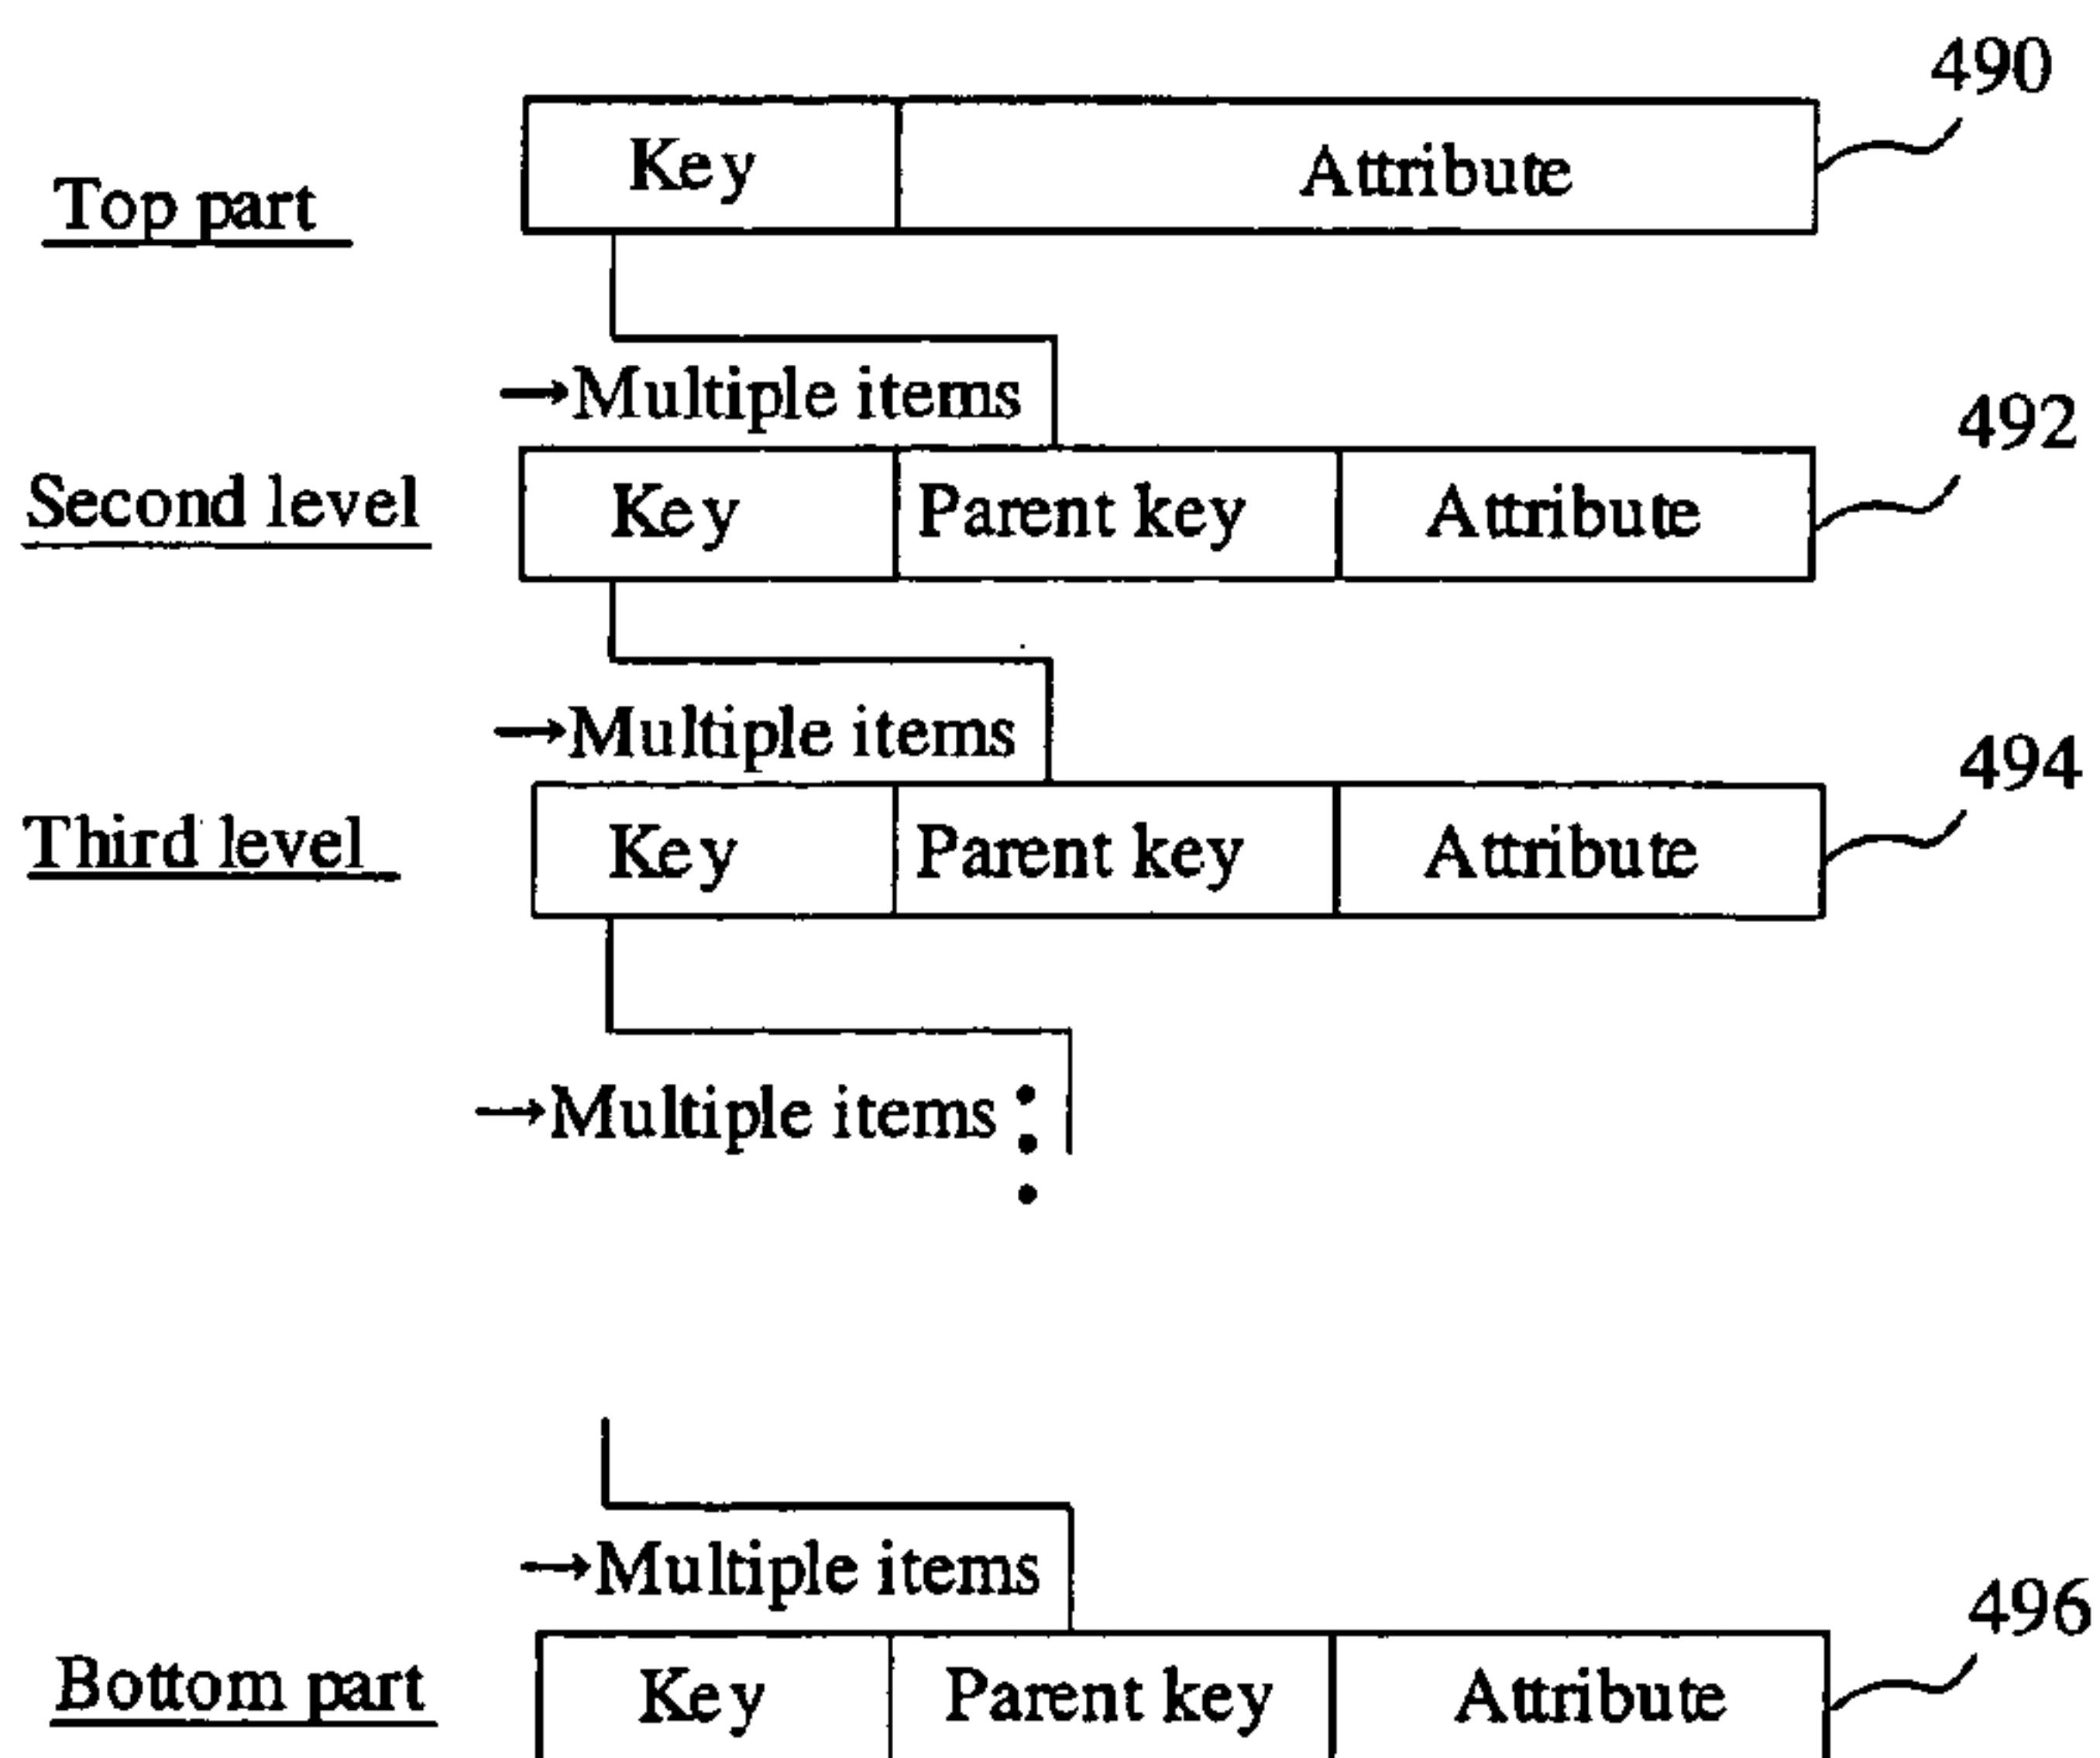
490

Top part

| Key | Attribute |
|---|---|

→Multiple items

492

Second level

| Key | Parent key | Attribute |
|---|---|---|

→Multiple items

494

Third level

| Key | Parent key | Attribute |
|---|---|---|

→Multiple items

→Multiple items

496

Bottom part

| Key | Parent key | Attribute |
|---|---|---|